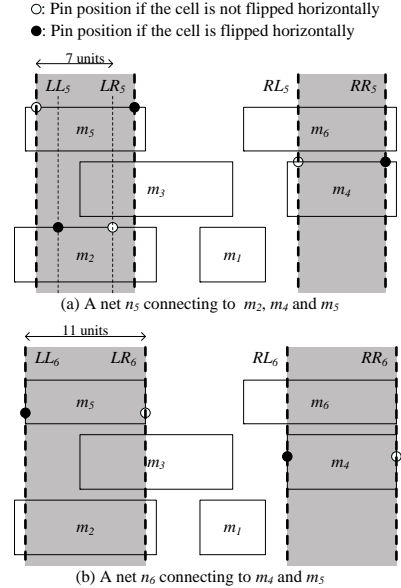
○: Pin position if the cell is not flipped horizontally
●: Pin position if the cell is flipped horizontally

7 units

$LL_5$ $LR_5$ $RL_5$ $RR_5$

$m_5$ $m_6$

$m_3$

$m_4$

$m_2$ $m_1$

(a) A net $n_5$ connecting to $m_2$, $m_4$ and $m_5$

11 units

$LL_6$ $LR_6$ $RL_6$ $RR_6$

$m_5$ $m_6$

$m_3$ $m_4$

$m_2$ $m_1$

(b) A net $n_6$ connecting to $m_4$ and $m_5$